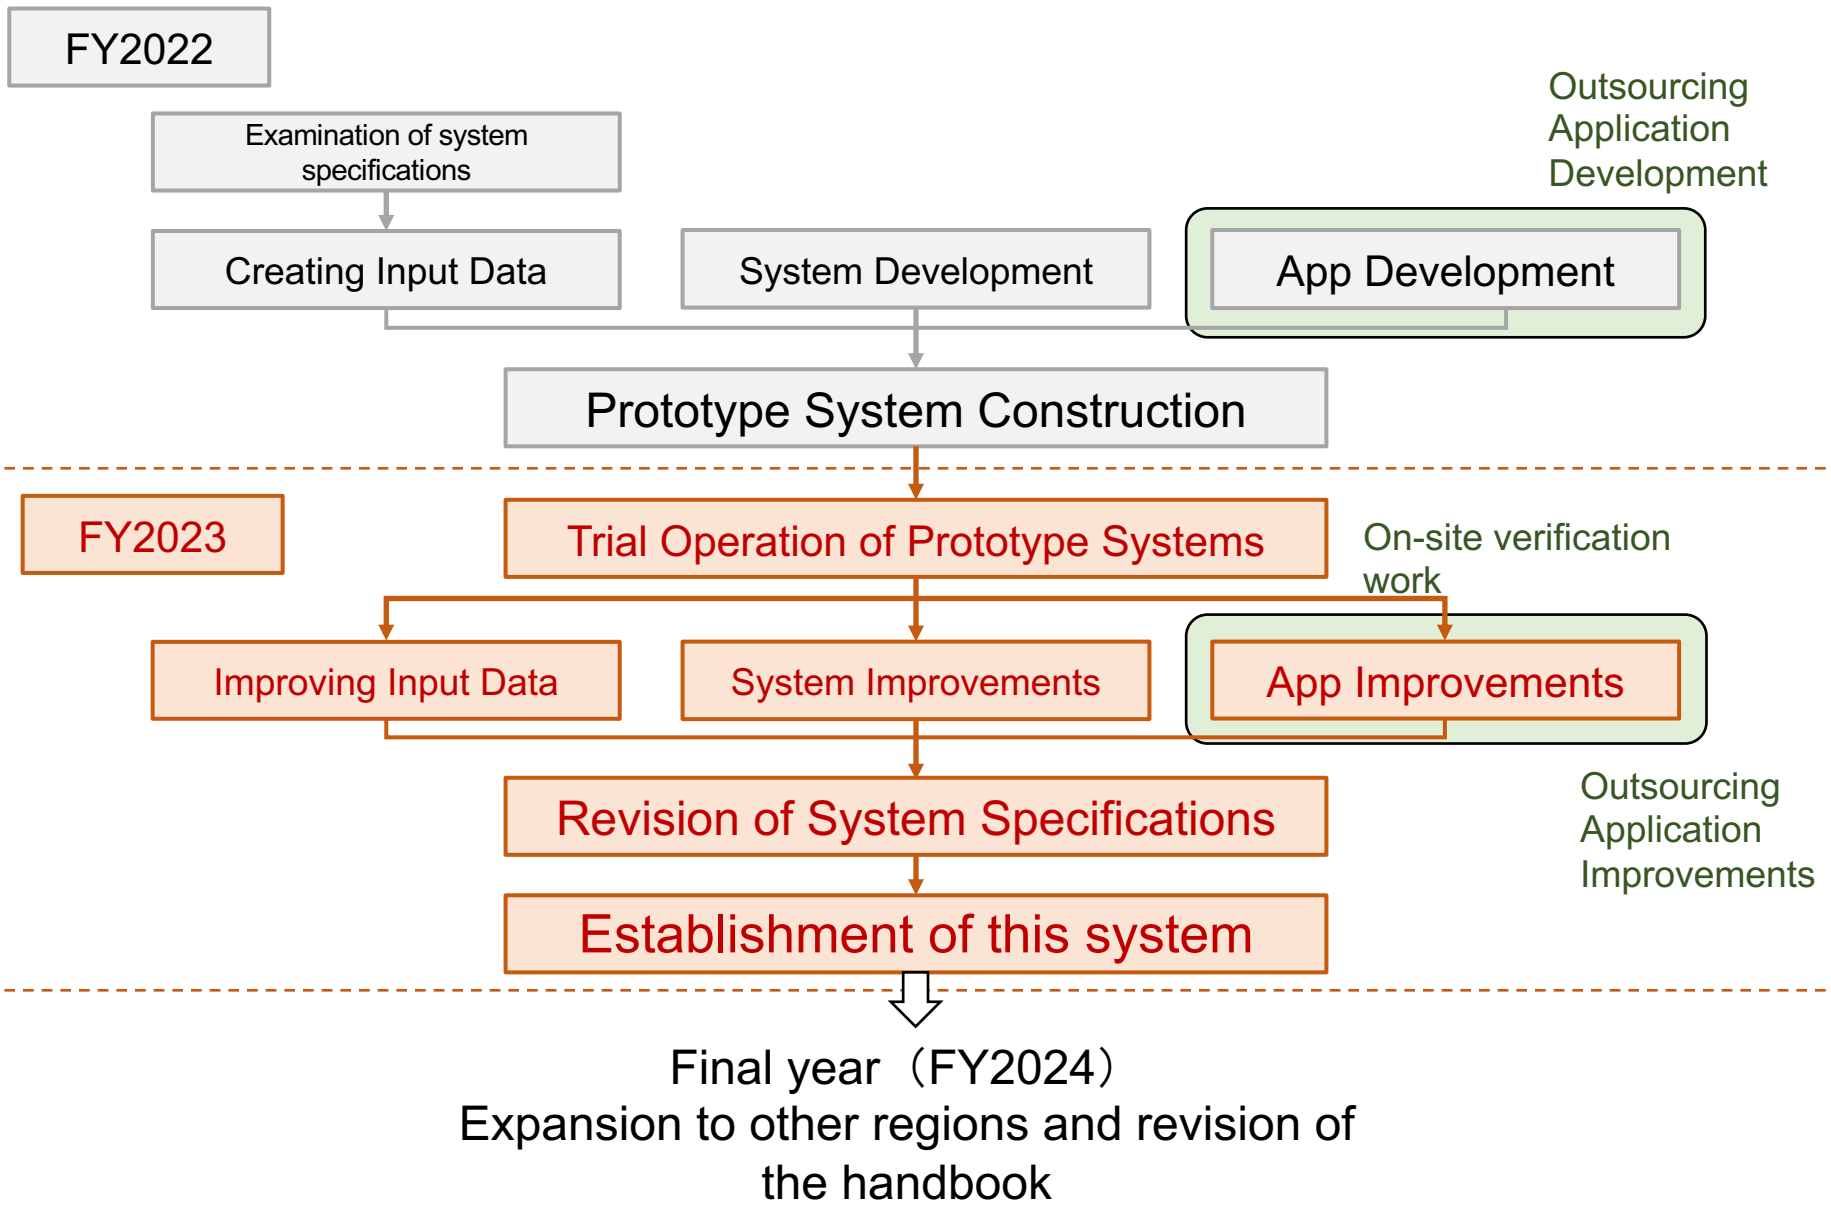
FY2022

Outsourcing Application Development

Examination of system specifications

Creating Input Data

System Development

App Development

Prototype System Construction

FY2023

Trial Operation of Prototype Systems

On-site verification work

Improving Input Data

System Improvements

App Improvements

Revision of System Specifications

Outsourcing Application Improvements

Establishment of this system

Final year（FY2024）
Expansion to other regions and revision of the handbook